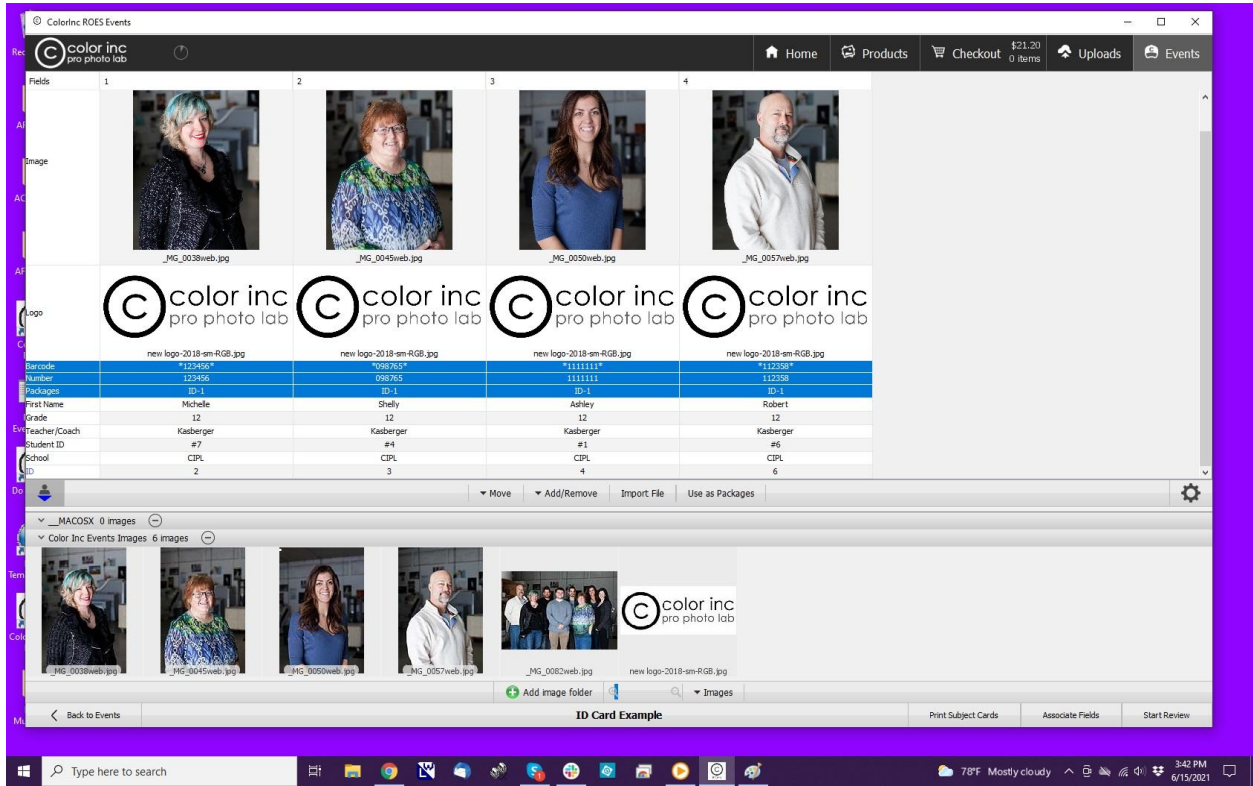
ColorInc ROES Events

color inc pro photo lab

Home Products Checkout $21.20 0 items Uploads Events

| Fields | 1 | 2 | 3 | 4 |
|---|---|---|---|---|
| Image | _MG_0038web.jpg | _MG_0045web.jpg | _MG_0050web.jpg | _MG_0057web.jpg |
| Logo | color inc pro photo lab new logo-2018-sm-RGB.jpg | color inc pro photo lab new logo-2018-sm-RGB.jpg | color inc pro photo lab new logo-2018-sm-RGB.jpg | color inc pro photo lab new logo-2018-sm-RGB.jpg |
| Barcode | \*123456\* | \*098765\* | \*1111111\* | \*112358\* |
| Number | 123456 | 098765 | 1111111 | 112358 |
| Packages | ID-1 | ID-1 | ID-1 | ID-1 |
| First Name | Michelle | Shelly | Ashley | Robert |
| Grade | 12 | 12 | 12 | 12 |
| Teacher/Coach | Kasberger | Kasberger | Kasberger | Kasberger |
| Student ID | #7 | #4 | #1 | #6 |
| School | CIPL | CIPL | CIPL | CIPL |
| ID | 2 | 3 | 4 | 6 |

Move Add/Remove Import File Use as Packages

__MACOSX 0 images
Color Inc Events Images 6 images

_MG_0038web.jpg _MG_0045web.jpg _MG_0050web.jpg _MG_0057web.jpg _MG_0082web.jpg color inc pro photo lab new logo-2018-sm-RGB.jpg

Add image folder Images

Back to Events ID Card Example Print Subject Cards Associate Fields Start Review

Type here to search 78°F Mostly cloudy 3:42 PM 6/15/2021